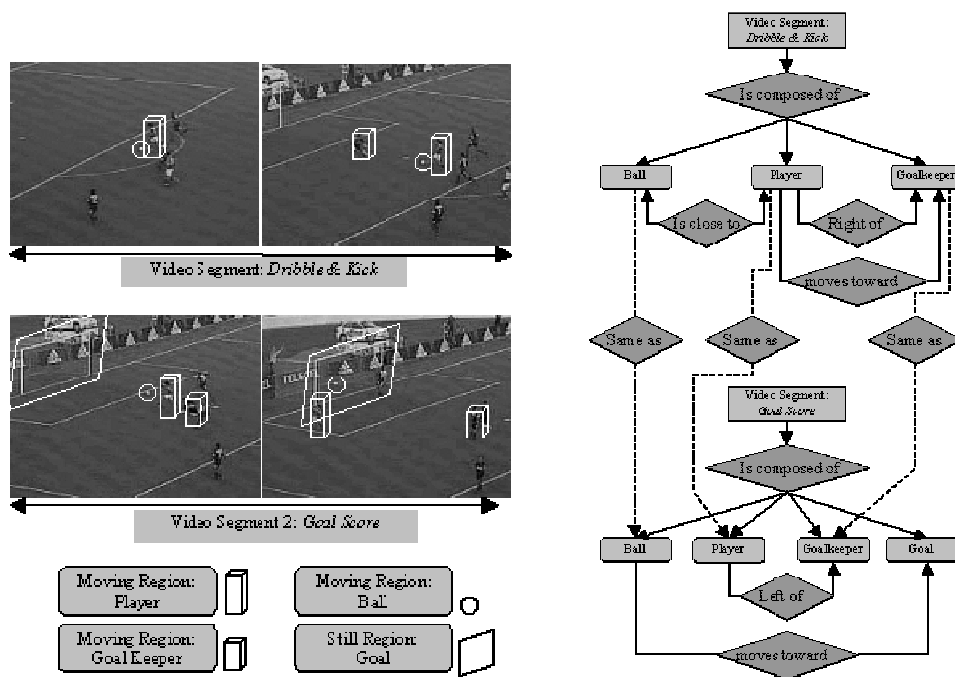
Video Segment: *Dribble & Kick*

Video Segment 2: *Goal Score*

Moving Region: Player

Moving Region: Ball

Moving Region: Goal Keeper

Still Region: Goal

Video Segment: *Dribble & Kick*

Is composed of

Ball

Player

Goalkeeper

Is close to

Right of

moves toward

Same as

Same as

Same as

Video Segment: *Goal Score*

Is composed of

Ball

Player

Goalkeeper

Goal

Left of

moves toward